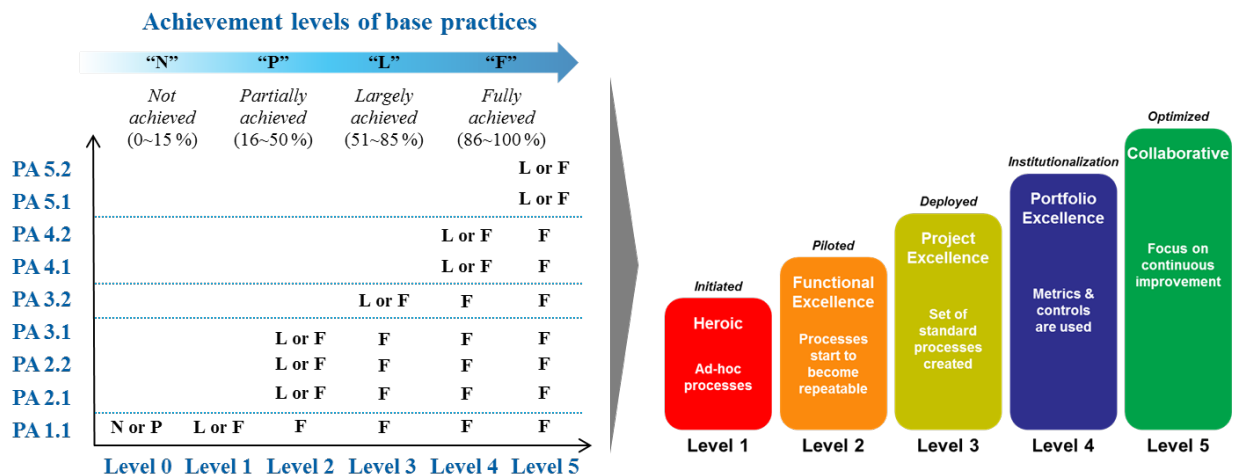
Achievement levels of base practices

| | "N" Not achieved (0~15 %) | "P" Partially achieved (16~50 %) | "L" Largely achieved (51~85 %) | "F" Fully achieved (86~100 %) | |
|---|---|---|---|---|---|
| PA 5.2 | | | | | L or F |
| PA 5.1 | | | | | L or F |
| PA 4.2 | | | | L or F | F |
| PA 4.1 | | | | L or F | F |
| PA 3.2 | | | L or F | F | F |
| PA 3.1 | | L or F | F | F | F |
| PA 2.2 | | L or F | F | F | F |
| PA 2.1 | | L or F | F | F | F |
| PA 1.1 | N or P | L or F | F | F | F | F |

Level 0 Level 1 Level 2 Level 3 Level 4 Level 5

Initiated
Heroic
Ad-hoc processes
Level 1

Piloted
Functional Excellence
Processes start to become repeatable
Level 2

Deployed
Project Excellence
Set of standard processes created
Level 3

Institutionalization
Portfolio Excellence
Metrics & controls are used
Level 4

Optimized
Collaborative
Focus on continuous improvement
Level 5